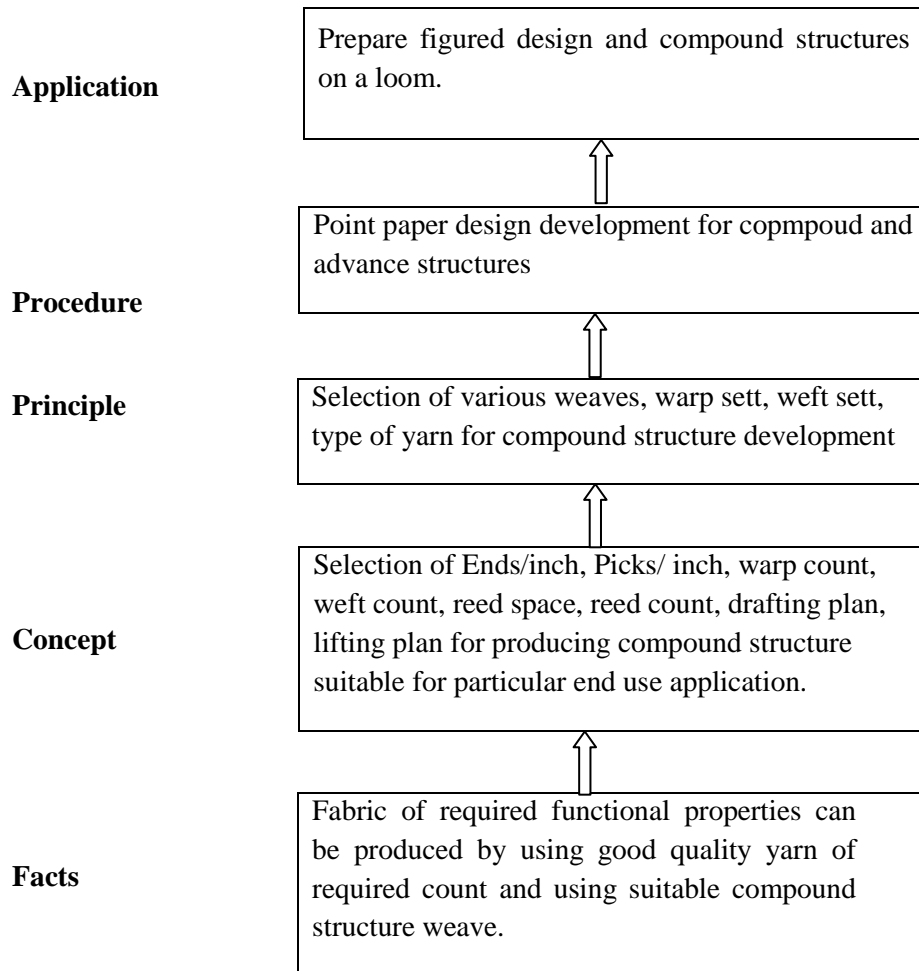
Application

Prepare figured design and compound structures on a loom.

Point paper design development for copmpoud and advance structures

Procedure

Principle

Selection of various weaves, warp sett, weft sett, type of yarn for compound structure development

Selection of Ends/inch, Picks/ inch, warp count, weft count, reed space, reed count, drafting plan, lifting plan for producing compound structure suitable for particular end use application.

Concept

Fabric of required functional properties can be produced by using good quality yarn of required count and using suitable compound structure weave.

Facts